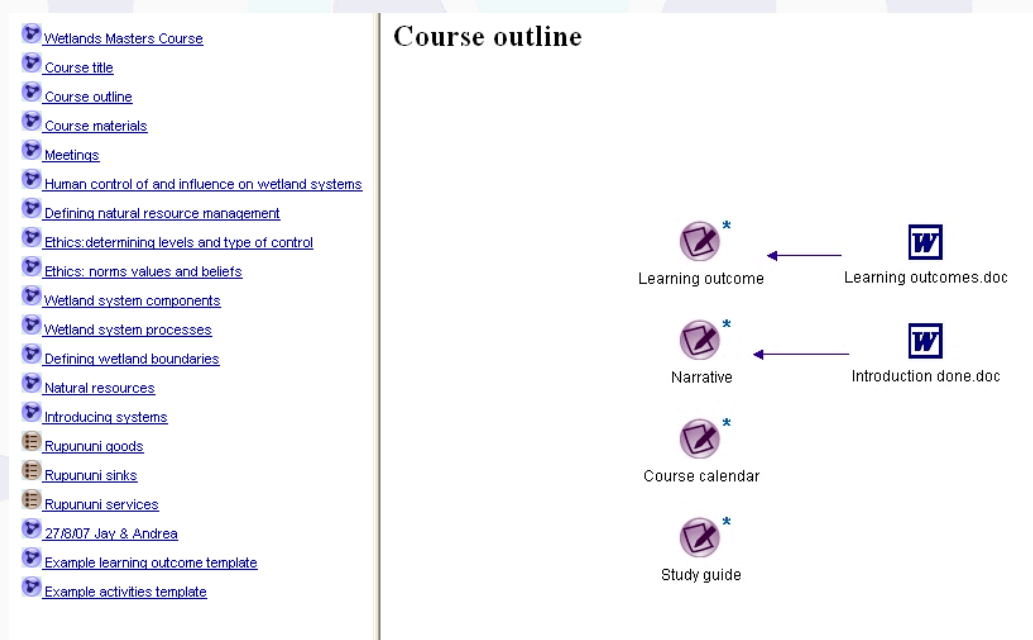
Wetlands Masters Course
Course title
Course outline
Course materials
Meetings
Human control of and influence on wetland systems
Defining natural resource management
Ethics:determining levels and type of control
Ethics: norms values and beliefs
Wetland system components
Wetland system processes
Defining wetland boundaries
Natural resources
Introducing systems
Rupununi goods
Rupununi sinks
Rupununi services
27/8/07 Jay & Andrea
Example learning outcome template
Example activities template

Course outline

Learning outcome
Learning outcomes.doc
Narrative
Introduction done.doc
Course calendar
Study guide